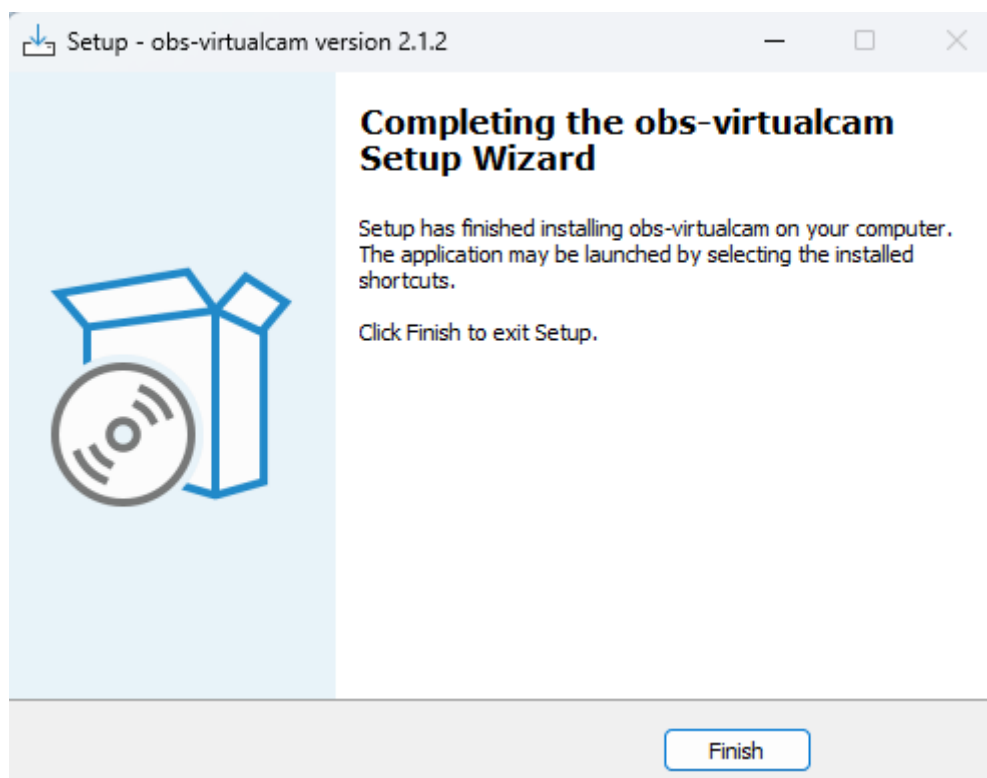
Setup - obs-virtualcam version 2.1.2

Completing the obs-virtualcam Setup Wizard

Setup has finished installing obs-virtualcam on your computer. The application may be launched by selecting the installed shortcuts.

Click Finish to exit Setup.

Finish